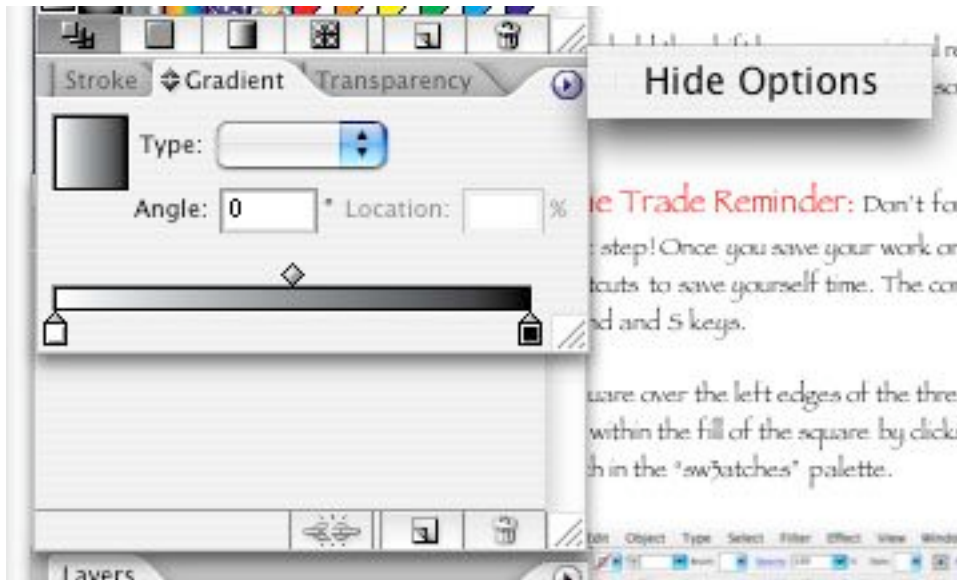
Stroke
Gradient
Transparency
Hide Options
Type:
Angle: 0
° Location:
%
e Trade Reminder: Don't fo
step! Once you save your work or
tcuts to save yourself time. The co
nd and S keys.
uare over the left edges of the thre
within the fill of the square by click
h in the "sw3atches" palette.
Edit Object Type Select Filter Effect View Windo
Layers